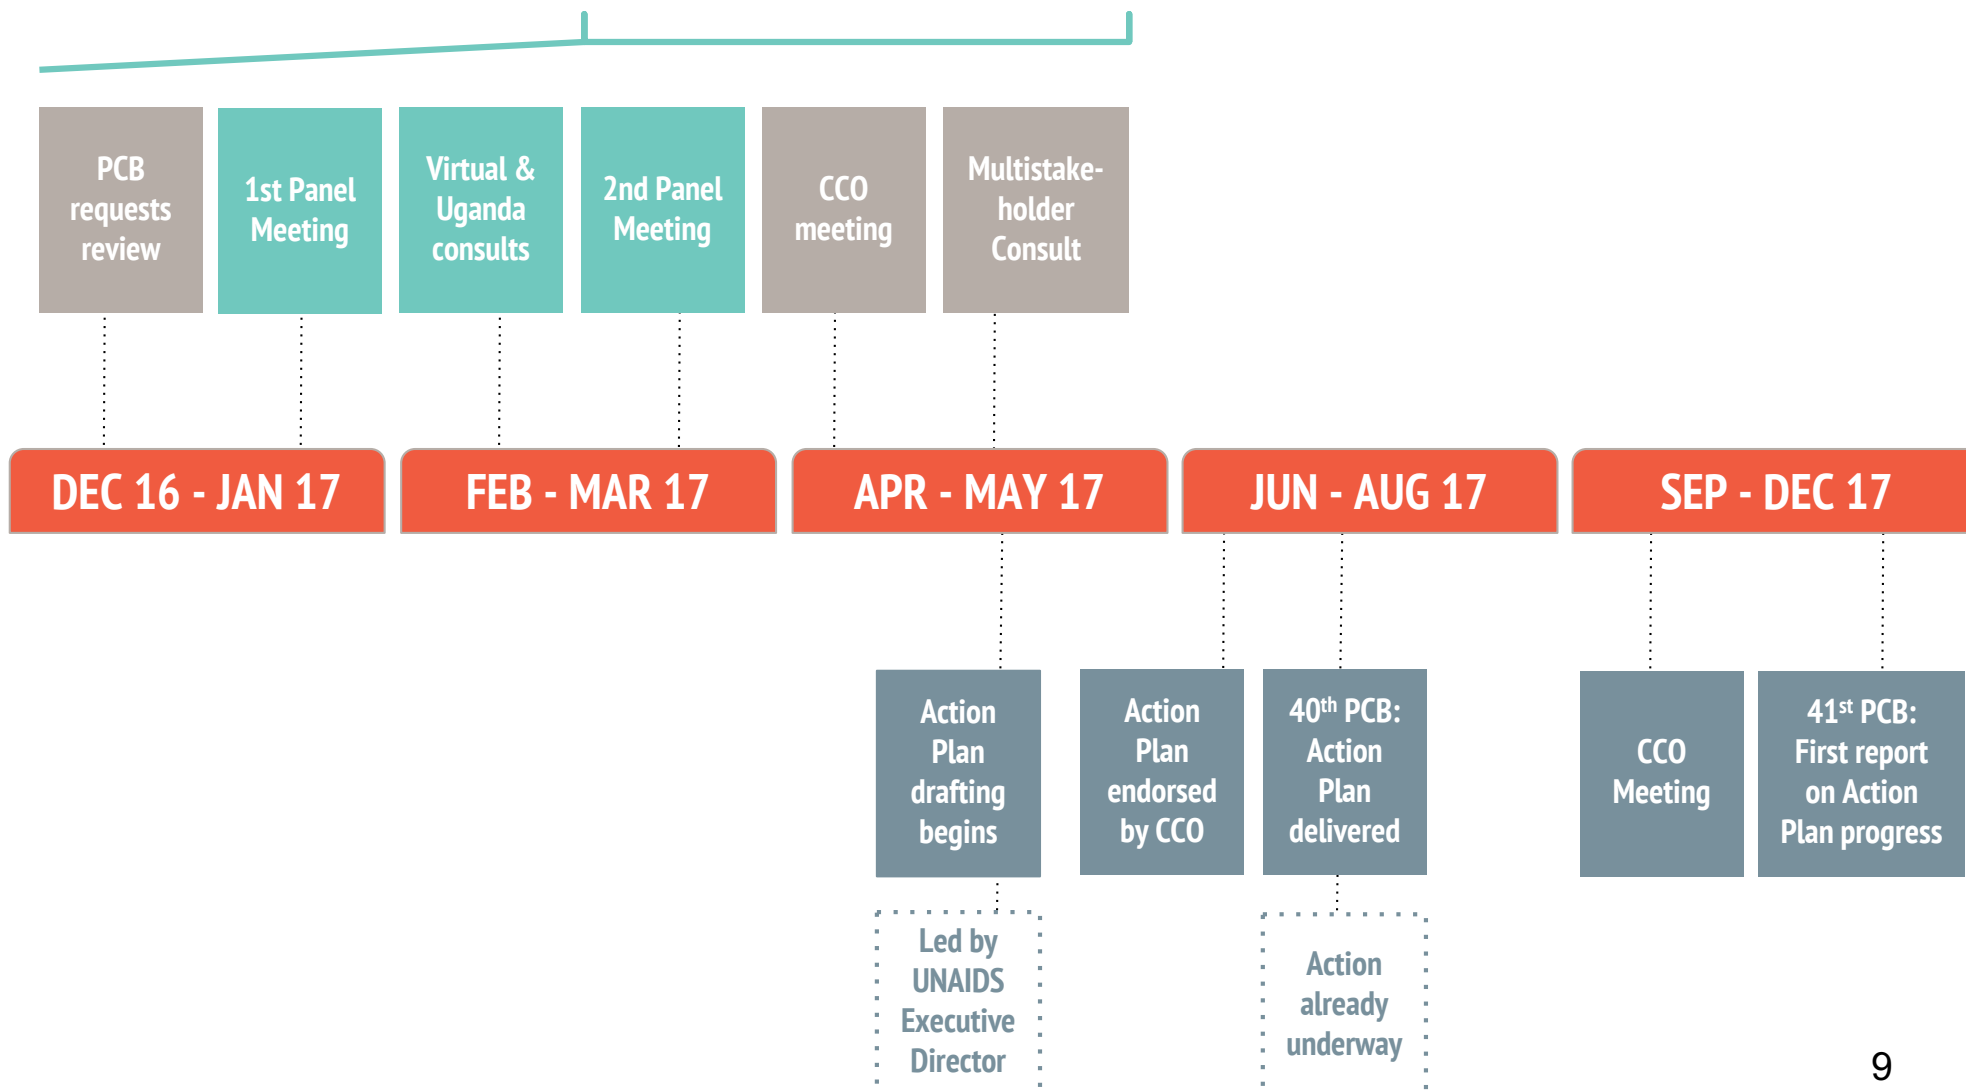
PCB requests review

1st Panel Meeting

Virtual & Uganda consults

2nd Panel Meeting

CCO meeting

Multistakeholder Consult

DEC 16 - JAN 17

FEB - MAR 17

APR - MAY 17

JUN - AUG 17

SEP - DEC 17

Action Plan drafting begins

Led by UNAIDS Executive Director

Action Plan endorsed by CCO

40$^{th}$ PCB: Action Plan delivered

Action already underway

CCO Meeting

41$^{st}$ PCB: First report on Action Plan progress

9